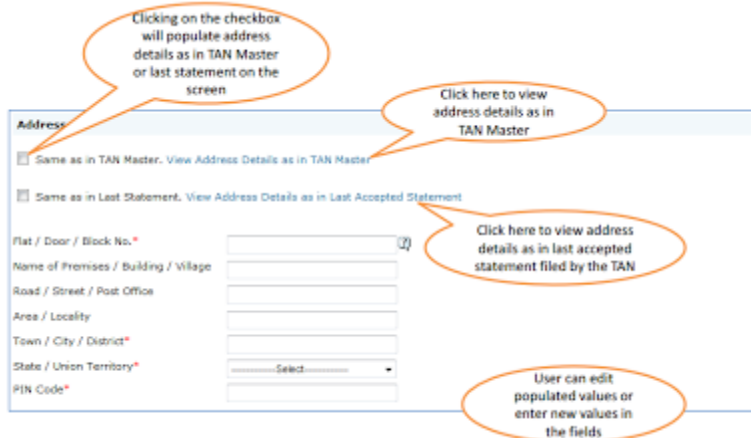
Clicking on the checkbox will populate address details as in TAN Master or last statement on the screen

Click here to view address details as in TAN Master

Address

Same as in TAN Master. View Address Details as in TAN Master

Same as in Last Statement. View Address Details as in Last Accepted Statement

Click here to view address details as in last accepted statement filed by the TAN

Flat / Door / Block No.*

Name of Premises / Building / Village

Road / Street / Post Office

Area / Locality

Town / City / District*

State / Union Territory*

-----Select-----

PIN Code*

User can edit populated values or enter new values in the fields